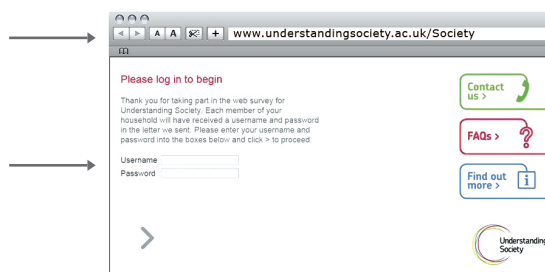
A A + www.understandingsociety.ac.uk/Society

Please log in to begin

Thank you for taking part in the web survey for Understanding Society. Each member of your household will have received a username and password in the letter we sent. Please enter your username and password into the boxes below and click > to proceed.

Username
Password

>

Contact us >

FAQs >

Find out more >

Understanding Society